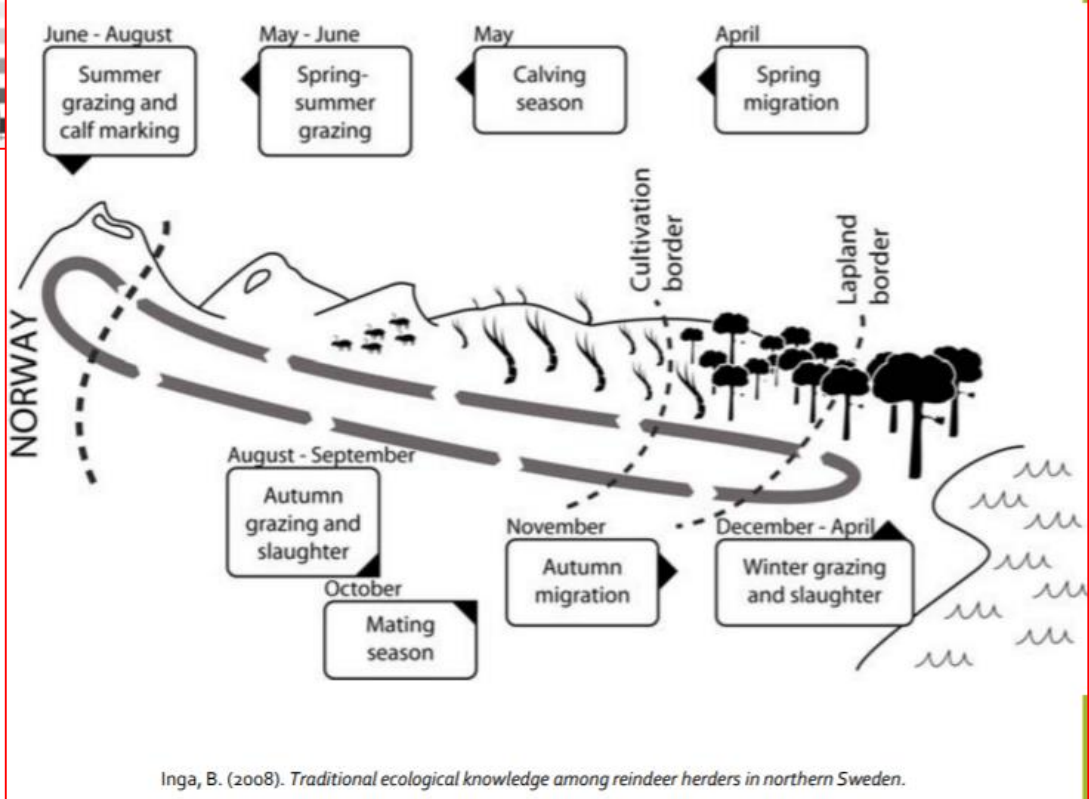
June - August
Summer grazing and calf marking

May - June
Spring-summer grazing

May
Calving season

April
Spring migration

Cultivation border

Lapland border

NORWAY

August - September
Autumn grazing and slaughter

October
Mating season

November
Autumn migration

December - April
Winter grazing and slaughter

Inga, B. (2008). *Traditional ecological knowledge among reindeer herders in northern Sweden.*